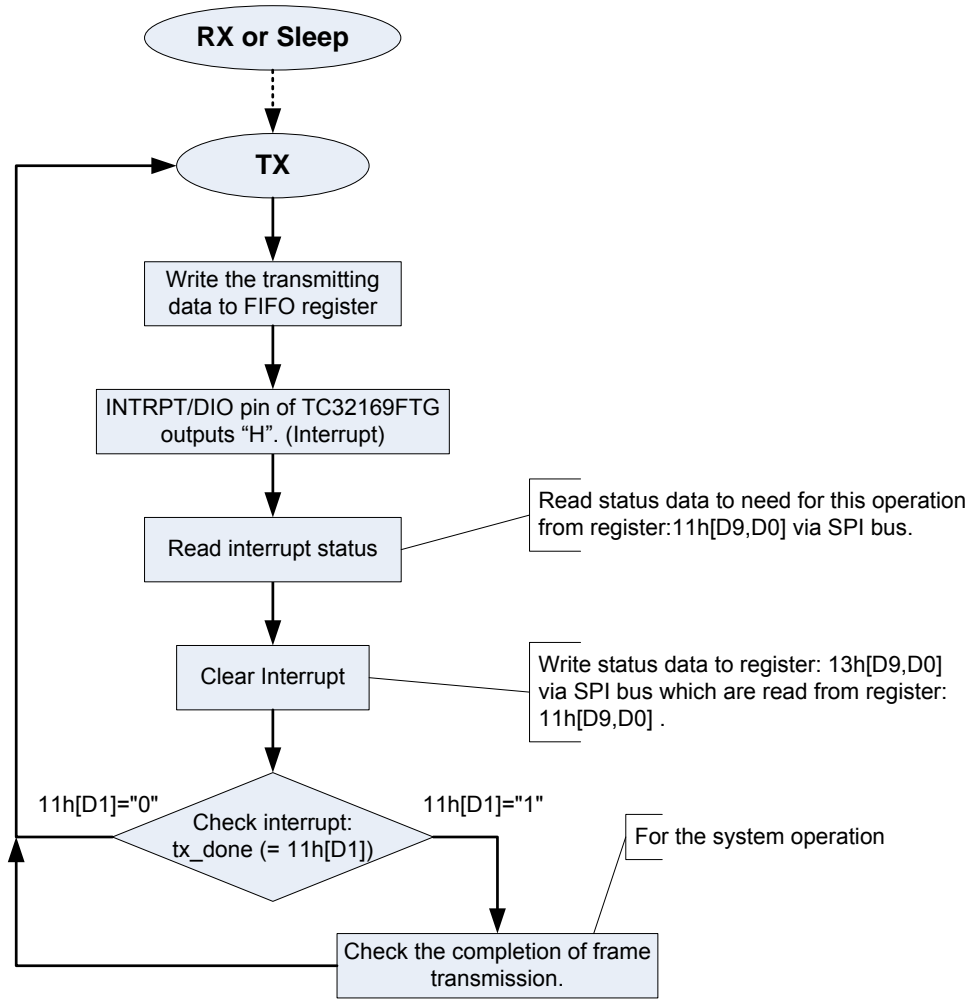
RX or Sleep

TX

Write the transmitting data to FIFO register

INTRPT/DIO pin of TC32169FTG outputs "H". (Interrupt)

Read interrupt status

Read status data to need for this operation from register:11h[D9,D0] via SPI bus.

Clear Interrupt

Write status data to register: 13h[D9,D0] via SPI bus which are read from register: 11h[D9,D0] .

11h[D1]="0"

Check interrupt: tx_done (= 11h[D1])

11h[D1]="1"

For the system operation

Check the completion of frame transmission.